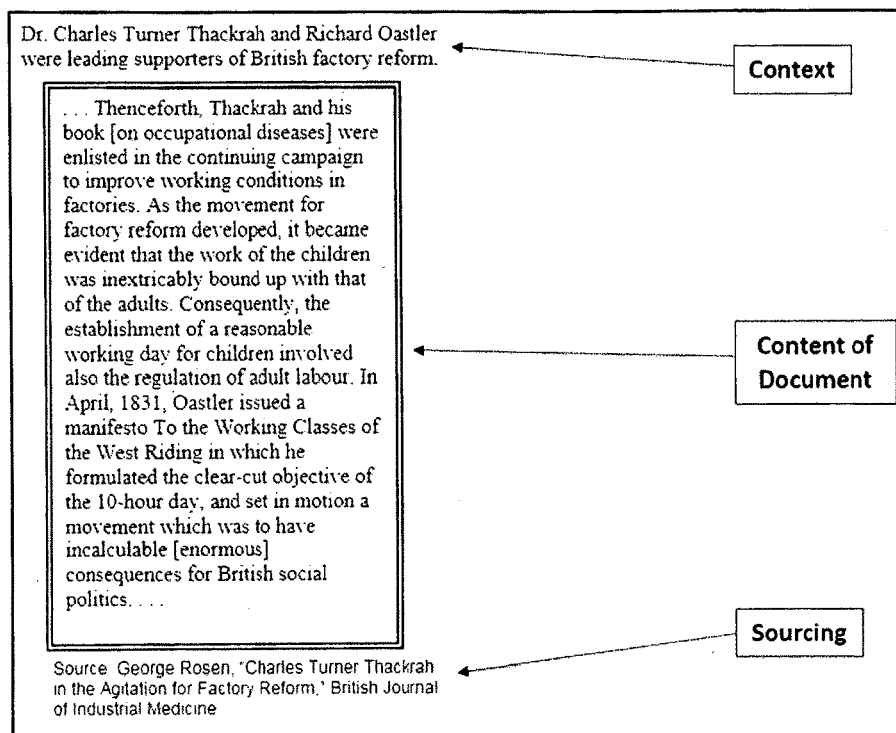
Dr. Charles Turner Thackrah and Richard Oastler were leading supporters of British factory reform.

Context

. . . Thenceforth, Thackrah and his book [on occupational diseases] were enlisted in the continuing campaign to improve working conditions in factories. As the movement for factory reform developed, it became evident that the work of the children was inextricably bound up with that of the adults. Consequently, the establishment of a reasonable working day for children involved also the regulation of adult labour. In April, 1831, Oastler issued a manifesto To the Working Classes of the West Riding in which he formulated the clear-cut objective of the 10-hour day, and set in motion a movement which was to have incalculable [enormous] consequences for British social politics. . . .

Content of Document

Sourcing

Source George Rosen, "Charles Turner Thackrah in the Agitation for Factory Reform," British Journal of Industrial Medicine